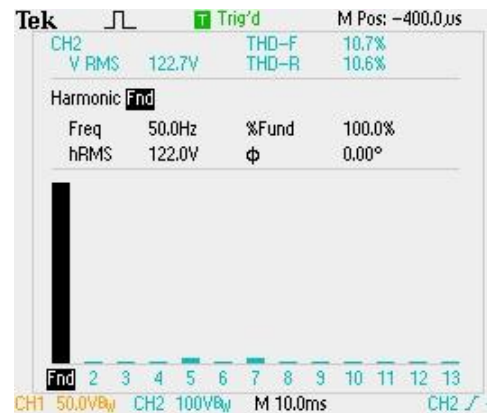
Tek T Trig'd M Pos: −400.0 μs

CH2
V RMS 122.7V
THD−F 10.7%
THD−R 10.6%

Harmonic Fnd

Freq 50.0Hz
%Fund 100.0%
hRMS 122.0V
φ 0.00°

Fnd 2 3 4 5 6 7 8 9 10 11 12 13

CH1 50.0VBw CH2 100VBw M 10.0ms CH2